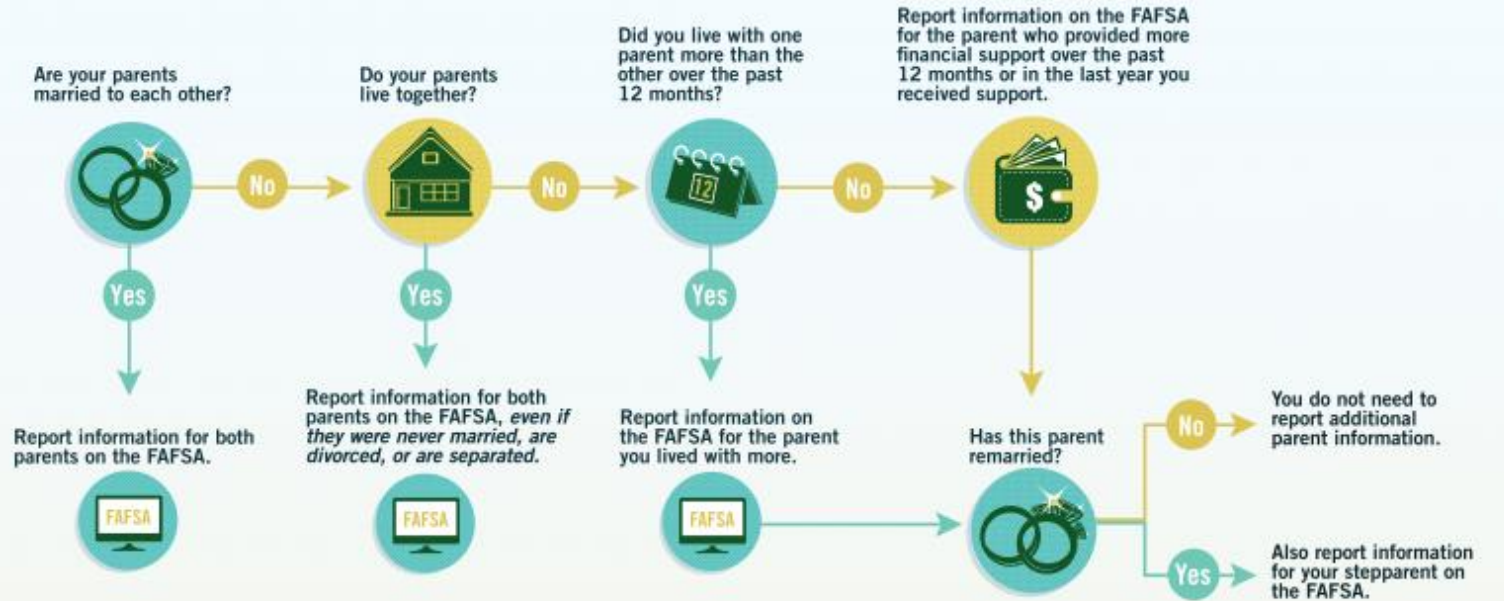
Are your parents married to each other?

No

Do your parents live together?

No

Did you live with one parent more than the other over the past 12 months?

12

No

Report information on the FAFSA for the parent who provided more financial support over the past 12 months or in the last year you received support.

$

Yes

Report information for both parents on the FAFSA.

FAFSA

Yes

Report information for both parents on the FAFSA, *even if they were never married, are divorced, or are separated.*

FAFSA

Yes

Report information on the FAFSA for the parent you lived with more.

FAFSA

Has this parent remarried?

No

You do not need to report additional parent information.

Yes

Also report information for your stepparent on the FAFSA.